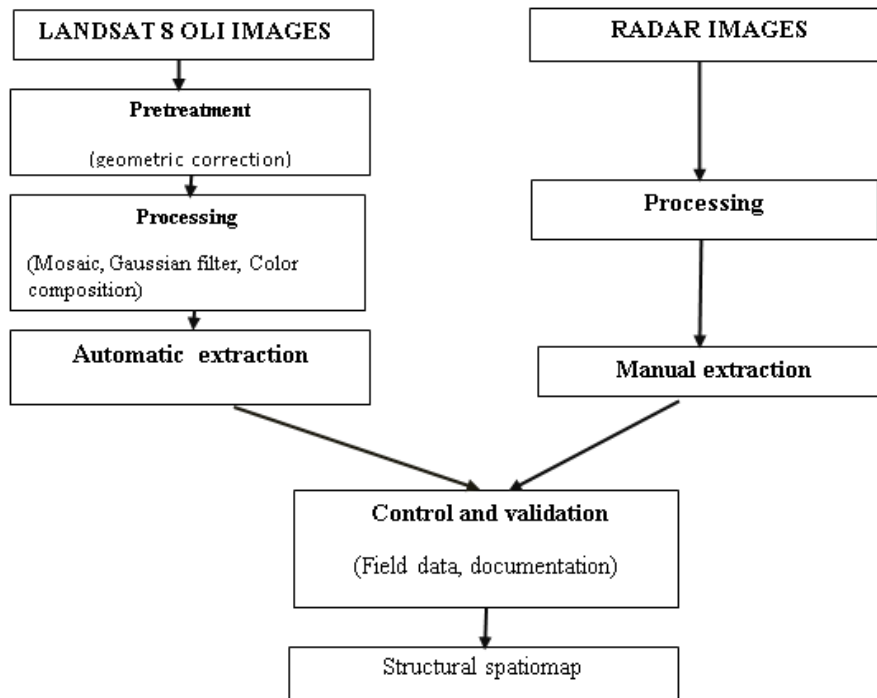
LANDSAT 8 OLI IMAGES

RADAR IMAGES

Pretreatment

(geometric correction)

Processing

(Mosaic, Gaussian filter, Color composition)

Processing

Automatic extraction

Manual extraction

Control and validation

(Field data, documentation)

Structural spatiomap